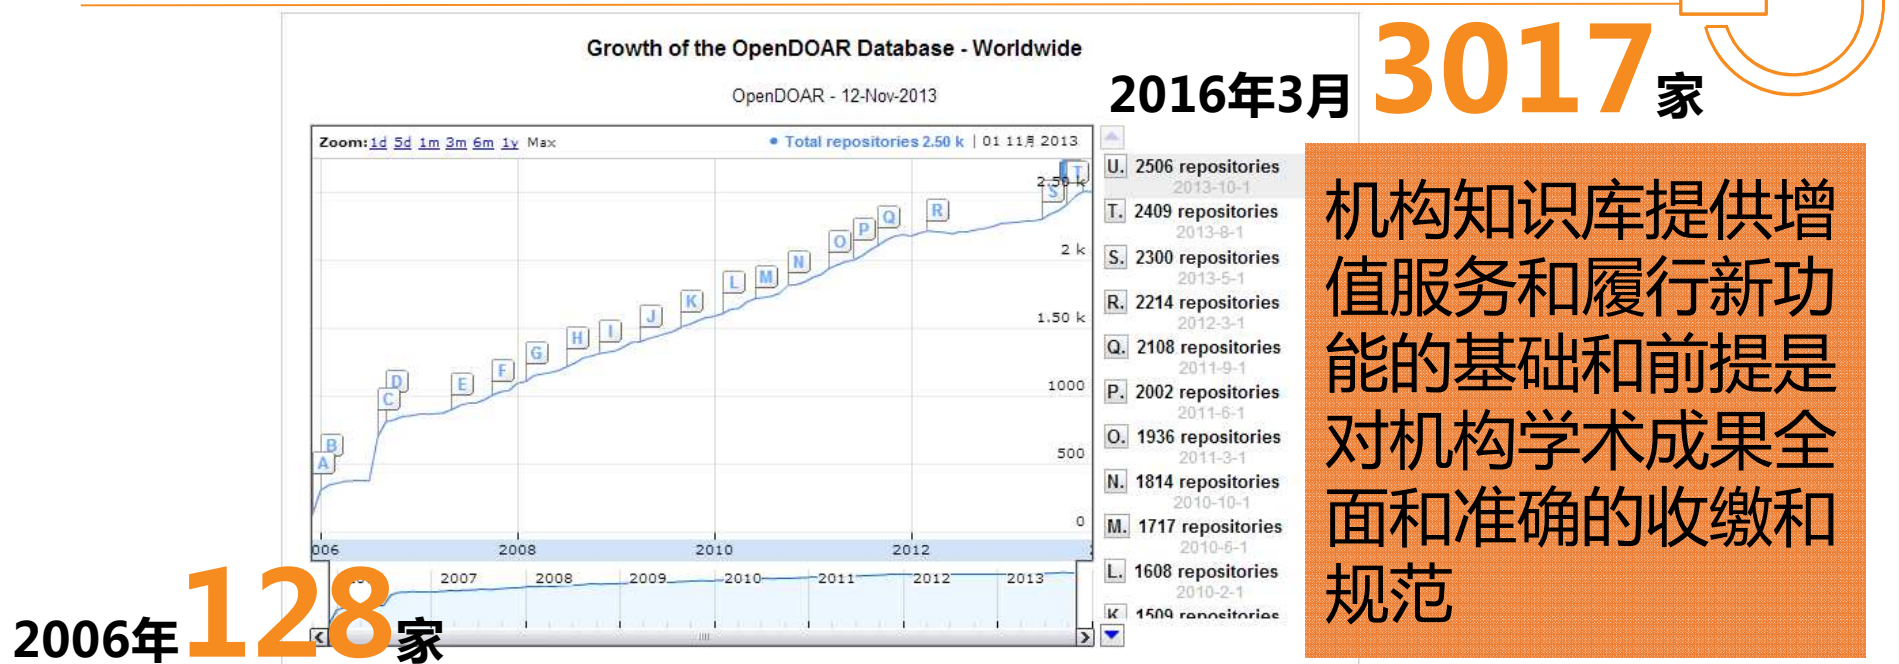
Growth of the OpenDOAR Database - Worldwide

OpenDOAR - 12-Nov-2013

2016年3月 3017家

Zoom: 1d 5d 1m 3m 6m 1y Max

• Total repositories 2.50 k | 01 11月 2013

2.50 k
2 k
1.50 k
1000
500
0

A B C D E F G H I J K L M N O P Q R S T U

006 2008 2010 2012

2007 2008 2009 2010 2011 2012 2013

U. 2506 repositories 2013-10-1
T. 2409 repositories 2013-8-1
S. 2300 repositories 2013-5-1
R. 2214 repositories 2012-3-1
Q. 2108 repositories 2011-9-1
P. 2002 repositories 2011-6-1
O. 1936 repositories 2011-3-1
N. 1814 repositories 2010-10-1
M. 1717 repositories 2010-6-1
L. 1608 repositories 2010-2-1
K. 1509 repositories

机构知识库提供增值服务和履行新功能的基础和前提是对机构学术成果全面和准确的收缴和规范

2006年128家